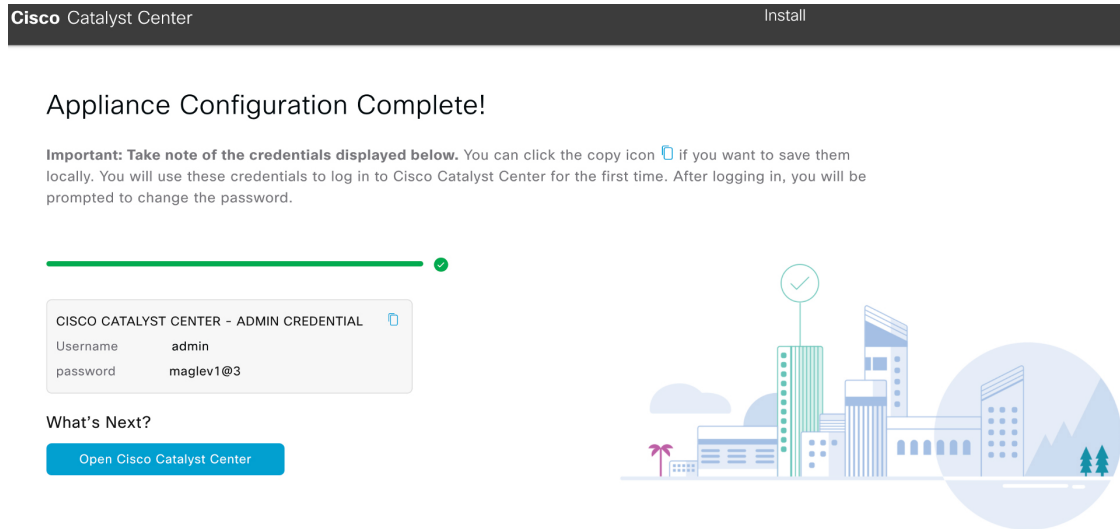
Cisco Catalyst Center

Install

Appliance Configuration Complete!

Important: Take note of the credentials displayed below. You can click the copy icon if you want to save them locally. You will use these credentials to log in to Cisco Catalyst Center for the first time. After logging in, you will be prompted to change the password.

CISCO CATALYST CENTER - ADMIN CREDENTIAL

| | |
|---|---|
| Username | admin |
| password | maglev1@3 |

What's Next?

Open Cisco Catalyst Center